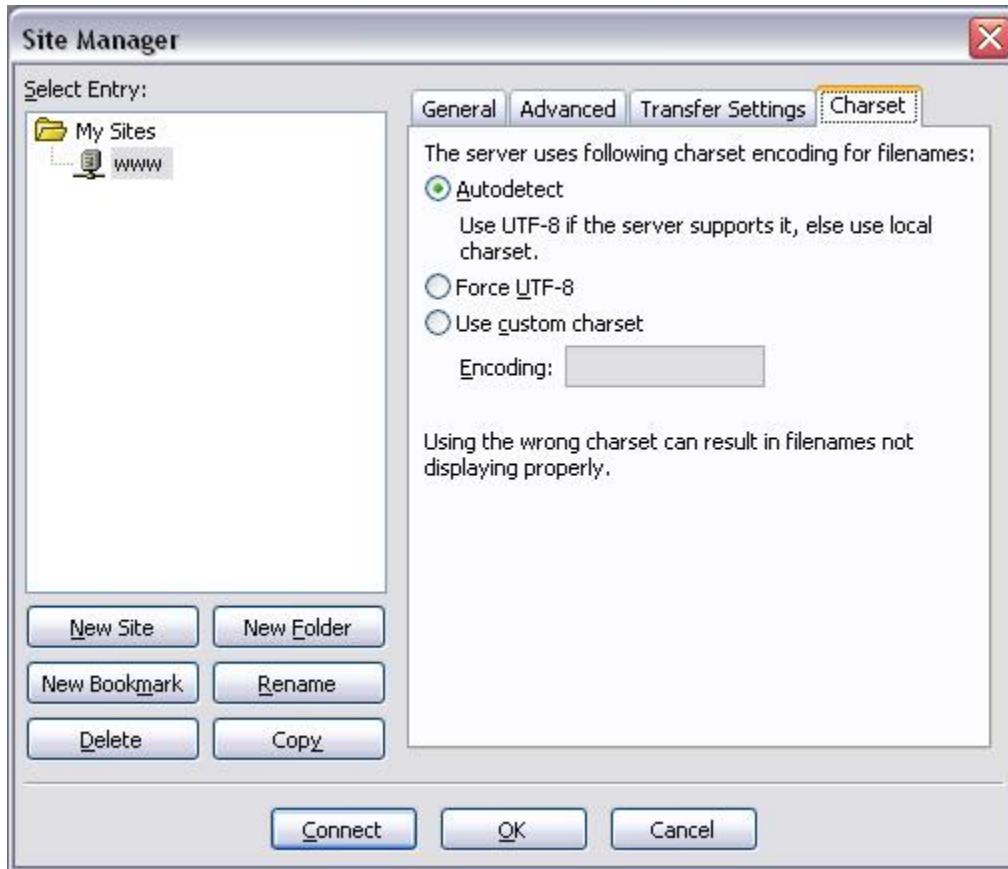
Site Manager

Select Entry:

My Sites
www

General | Advanced | Transfer Settings | Charset

The server uses following charset encoding for filenames:

Autodetect

Use UTF-8 if the server supports it, else use local charset.

Force UTF-8

Use custom charset

Encoding:

Using the wrong charset can result in filenames not displaying properly.

New Site | New Folder

New Bookmark | Rename

Delete | Copy

Connect | OK | Cancel